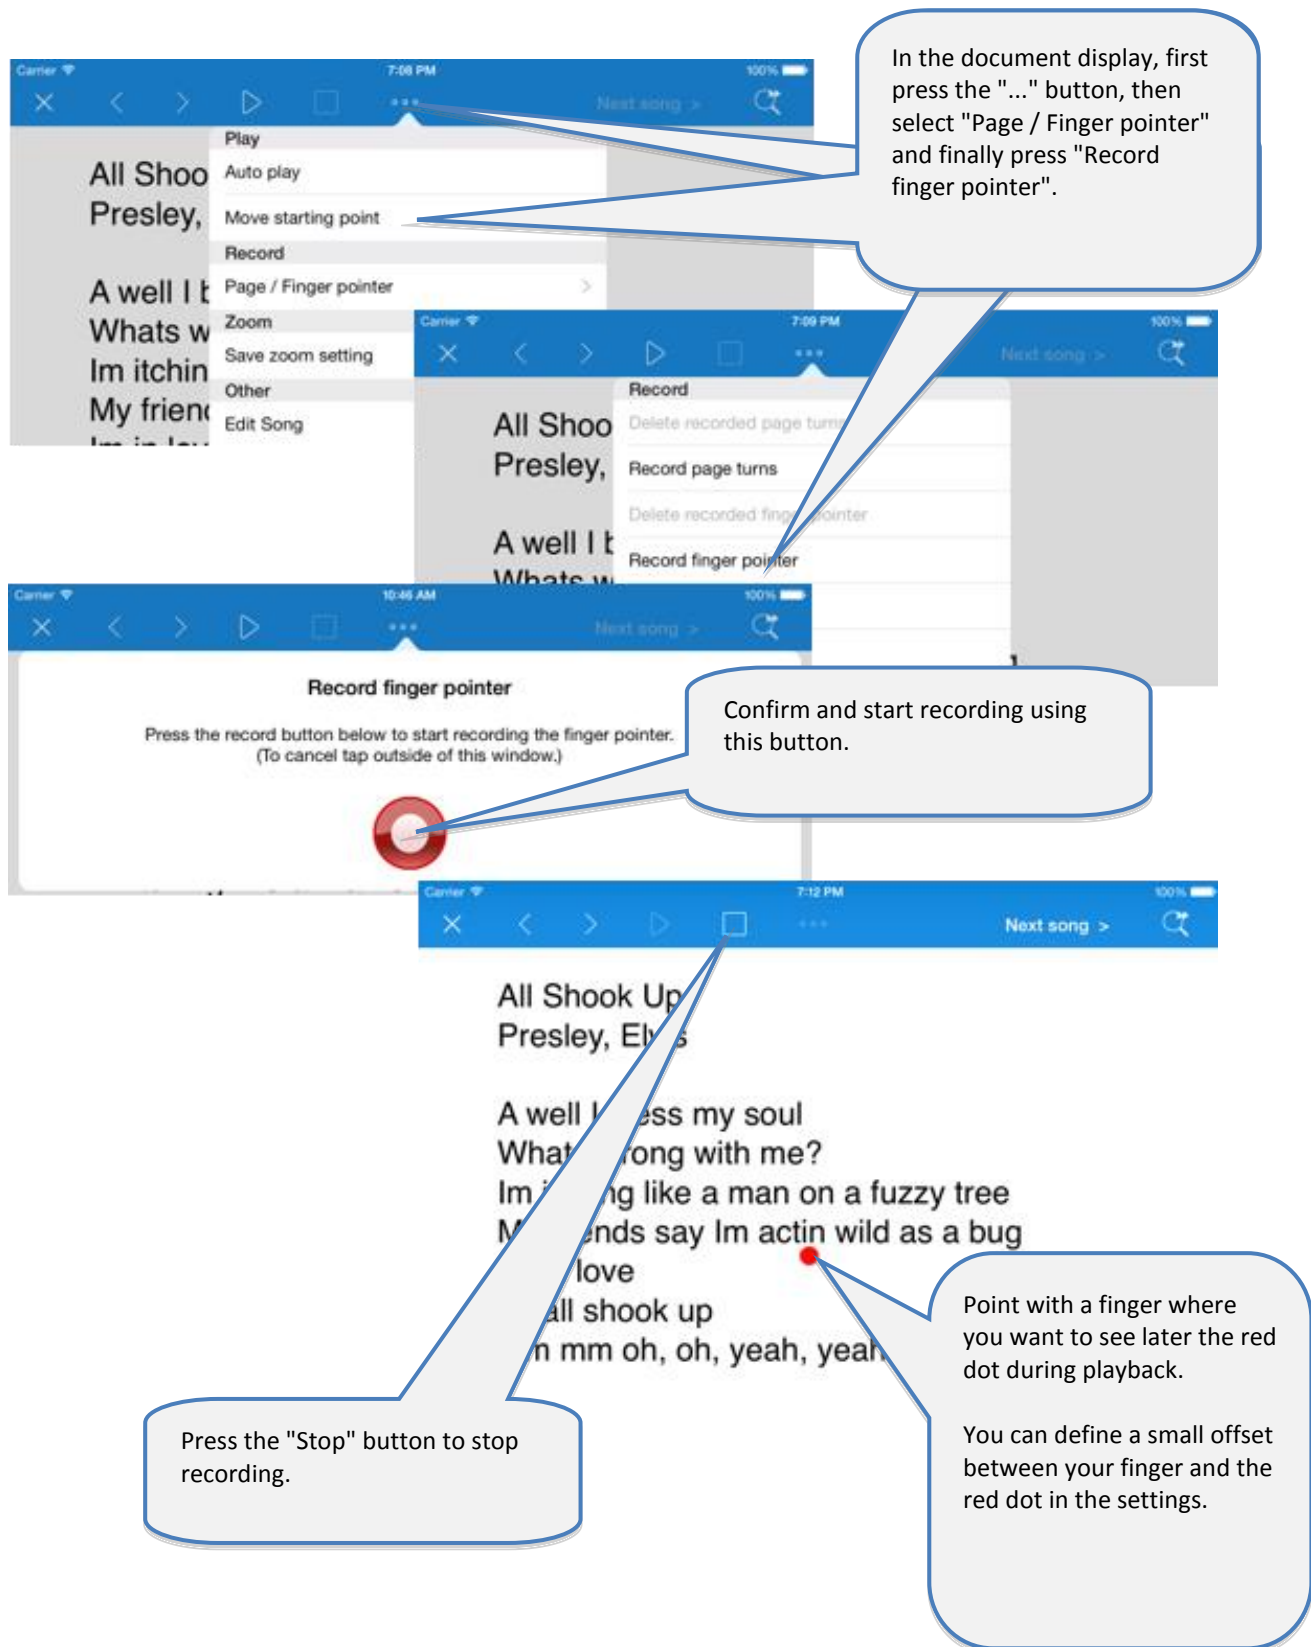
Carrier 7:08 PM 100%

Next song >

Play
Auto play
Move starting point
Record
Page / Finger pointer
Zoom
Save zoom setting
Other
Edit Song

All Shoo
Presley,

A well I b
Whats w
Im itchin
My frienc

In the document display, first press the "..." button, then select "Page / Finger pointer" and finally press "Record finger pointer".

Carrier 7:09 PM 100%

Next song >

Record
Delete recorded page turns
Record page turns
Delete recorded finger pointer
Record finger pointer

All Shoo
Presley,

A well I b

Carrier 10:46 AM 100%

Next song >

Record finger pointer

Press the record button below to start recording the finger pointer.
(To cancel tap outside of this window.)

Confirm and start recording using this button.

Carrier 7:12 PM 100%

Next song >

All Shook Up
Presley, El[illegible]s

A well I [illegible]ess my soul
What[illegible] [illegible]rong with me?
Im i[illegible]ng like a man on a fuzzy tree
M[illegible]ends say Im actin wild as a bug
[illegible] love
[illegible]all shook up
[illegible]n mm oh, oh, yeah, yeah

Press the "Stop" button to stop recording.

Point with a finger where you want to see later the red dot during playback.

You can define a small offset between your finger and the red dot in the settings.